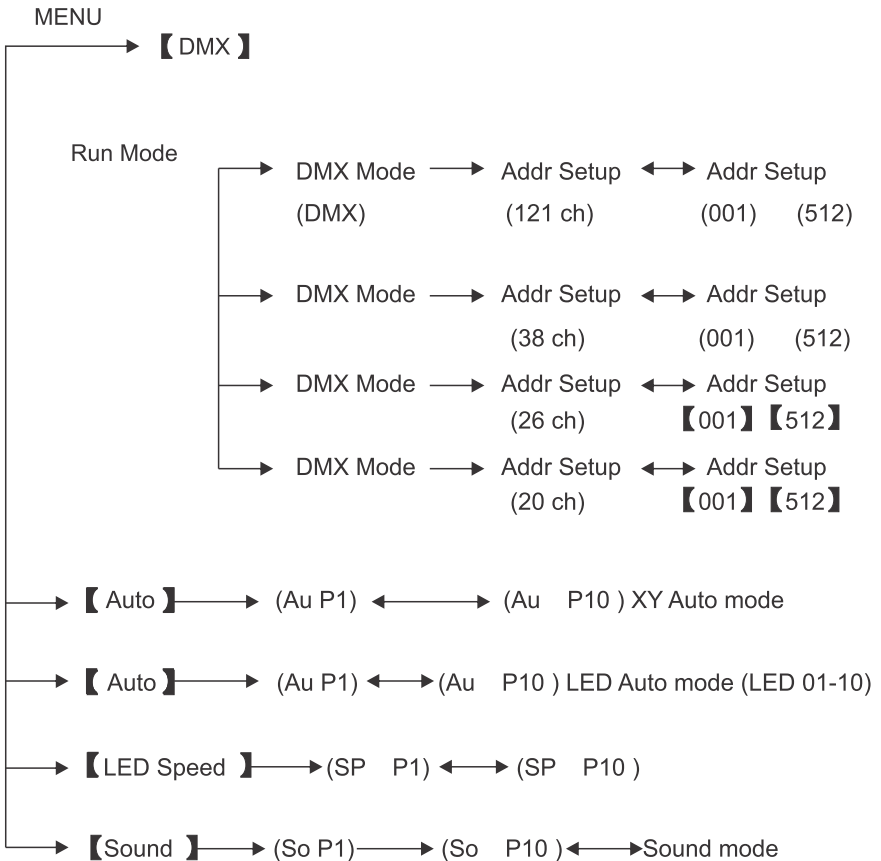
MENU

【DMX】

Run Mode

DMX Mode (DMX) → Addr Setup (121 ch) ↔ Addr Setup (001) (512)

DMX Mode → Addr Setup (38 ch) ↔ Addr Setup (001) (512)

DMX Mode → Addr Setup (26 ch) ↔ Addr Setup 【001】【512】

DMX Mode → Addr Setup (20 ch) ↔ Addr Setup 【001】【512】

【Auto】 → (Au P1) ↔ (Au P10 ) XY Auto mode

【Auto】 → (Au P1) ↔ (Au P10 ) LED Auto mode (LED 01-10)

【LED Speed】 → (SP P1) ↔ (SP P10 )

【Sound】 → (So P1) → (So P10 ) ↔ Sound mode